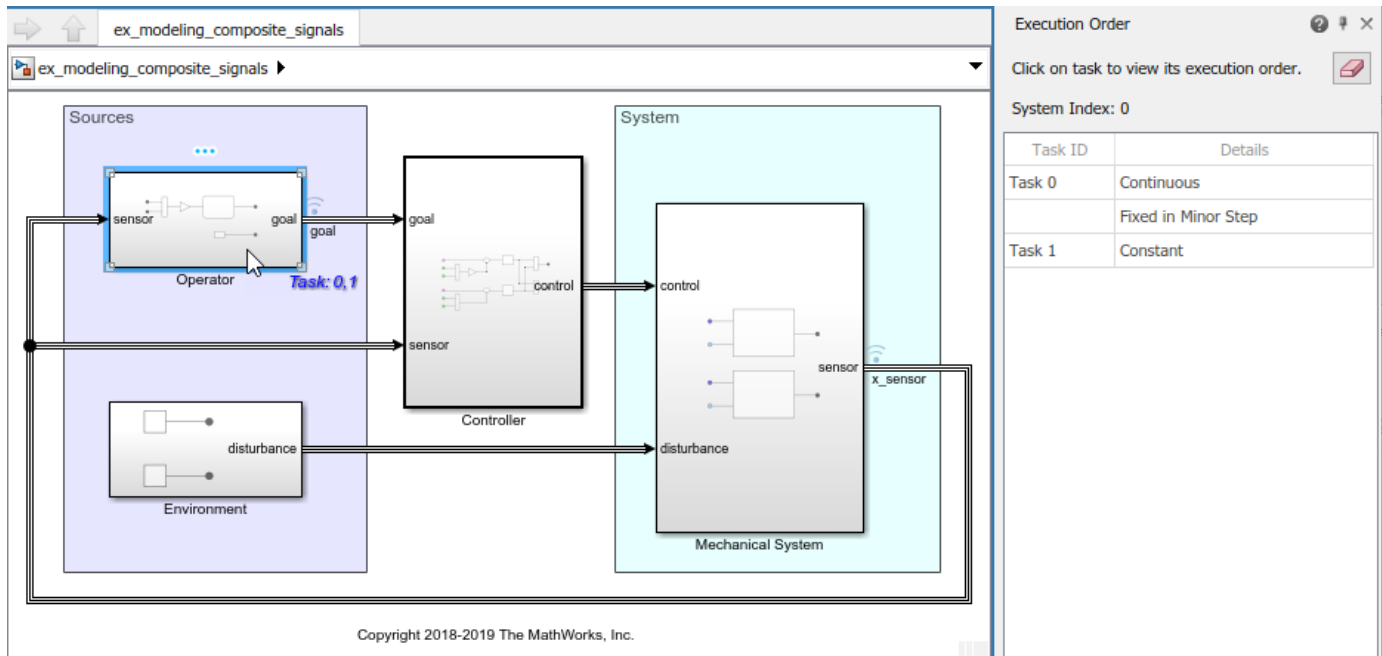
ex_modeling_composite_signals

ex_modeling_composite_signals ▶

Sources

sensor

goal

goal

Operator

Task: 0,1

Environment

disturbance

goal

sensor

control

Controller

System

control

disturbance

sensor

x_sensor

Mechanical System

Copyright 2018-2019 The MathWorks, Inc.

Execution Order

Click on task to view its execution order.

System Index: 0

| Task ID | Details |
|---|---|
| Task 0 | Continuous |
| | Fixed in Minor Step |
| Task 1 | Constant |